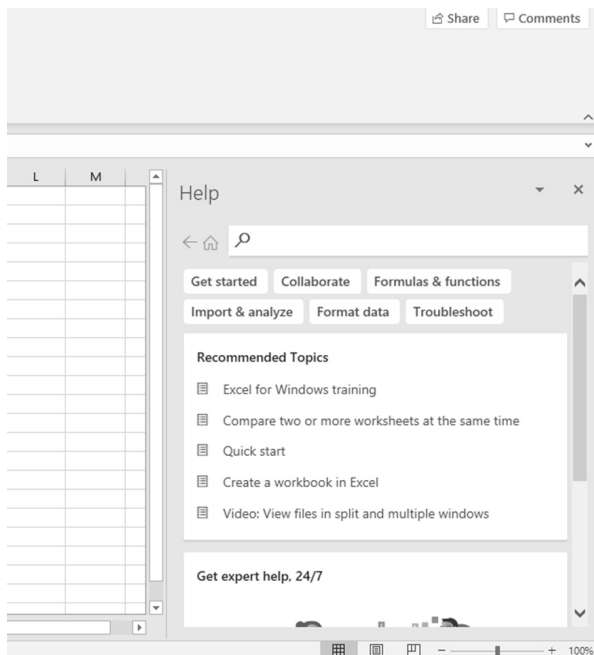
Share
Comments

L
M

Help

Get started
Collaborate
Formulas & functions
Import & analyze
Format data
Troubleshoot

Recommended Topics

Excel for Windows training

Compare two or more worksheets at the same time

Quick start

Create a workbook in Excel

Video: View files in split and multiple windows

Get expert help, 24/7

100%